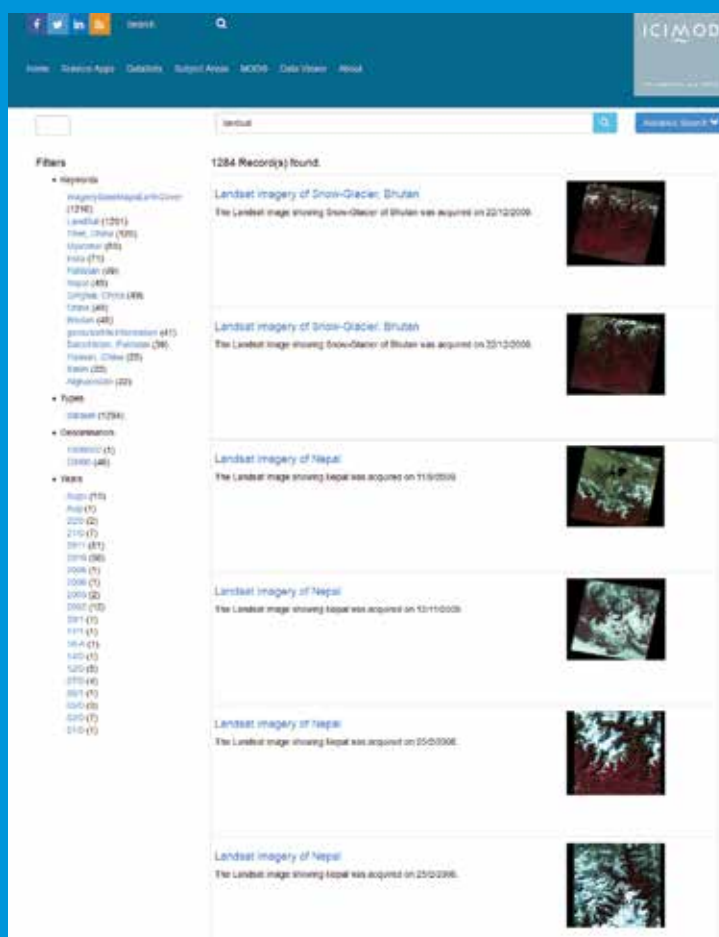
f in Search

ICIMOD

Home Science Apps Datasets Subject Areas MODIS Data Viewer About

landsat

Advance Search

Filters

• Keywords

ImageryBaseMapsEarthCover (1216)
LandSat (1201)
Tibet, China (100)
Myanmar (60)
India (71)
Pakistan (49)
Nepal (45)
Qinghai, China (49)
China (46)
Bhutan (46)
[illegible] (41)
Baluchistan, Pakistan (36)
Yunnan, China (35)
Basin (35)
Afghanistan (33)

• Types

dataset (1284)

• Organisation

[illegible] (1)
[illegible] (46)

• Years

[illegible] (10)
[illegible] (1)
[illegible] (2)
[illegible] (7)
2011 (61)
2010 (38)
2009 (1)
2008 (1)
2005 (2)
2002 (10)
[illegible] (1)
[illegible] (1)
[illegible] (1)
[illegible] (1)
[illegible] (5)
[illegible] (4)
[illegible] (1)
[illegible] (3)
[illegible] (7)
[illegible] (1)

1284 Record(s) found.

Landsat imagery of Snow-Glacier, Bhutan
The Landsat image showing Snow-Glacier of Bhutan was acquired on 22/12/2009.

Landsat imagery of Snow-Glacier, Bhutan
The Landsat image showing Snow-Glacier of Bhutan was acquired on 22/12/2009.

Landsat imagery of Nepal
The Landsat image showing Nepal was acquired on 11/3/2009.

Landsat imagery of Nepal
The Landsat image showing Nepal was acquired on 10/11/2009.

Landsat imagery of Nepal
The Landsat image showing Nepal was acquired on 25/3/2006.

Landsat imagery of Nepal
The Landsat image showing Nepal was acquired on 25/2/2006.